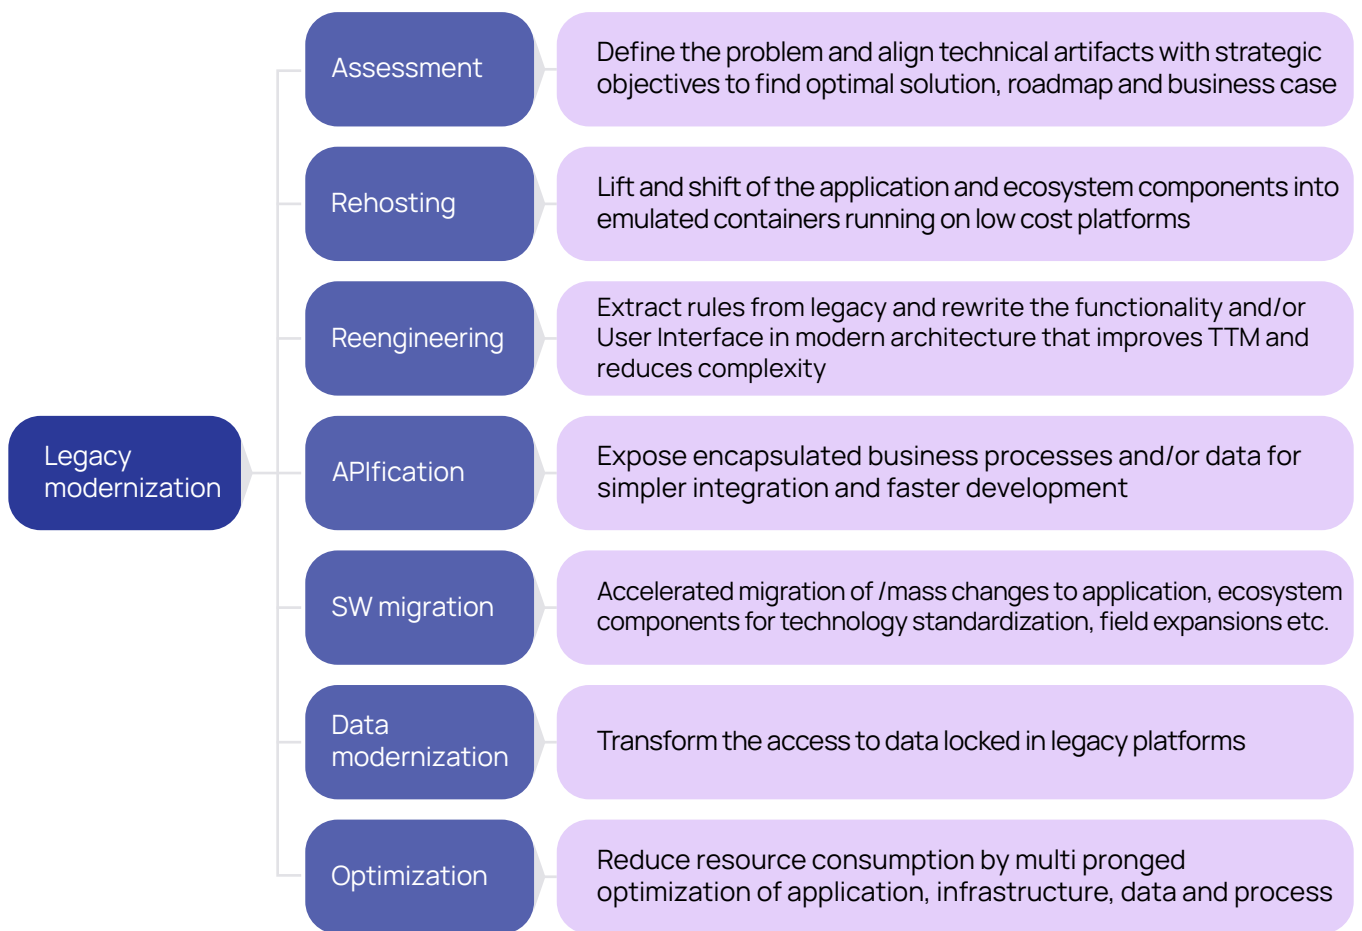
Legacy modernization

Assessment

Define the problem and align technical artifacts with strategic objectives to find optimal solution, roadmap and business case

Rehosting

Lift and shift of the application and ecosystem components into emulated containers running on low cost platforms

Reengineering

Extract rules from legacy and rewrite the functionality and/or User Interface in modern architecture that improves TTM and reduces complexity

APIfication

Expose encapsulated business processes and/or data for simpler integration and faster development

SW migration

Accelerated migration of /mass changes to application, ecosystem components for technology standardization, field expansions etc.

Data modernization

Transform the access to data locked in legacy platforms

Optimization

Reduce resource consumption by multi pronged optimization of application, infrastructure, data and process